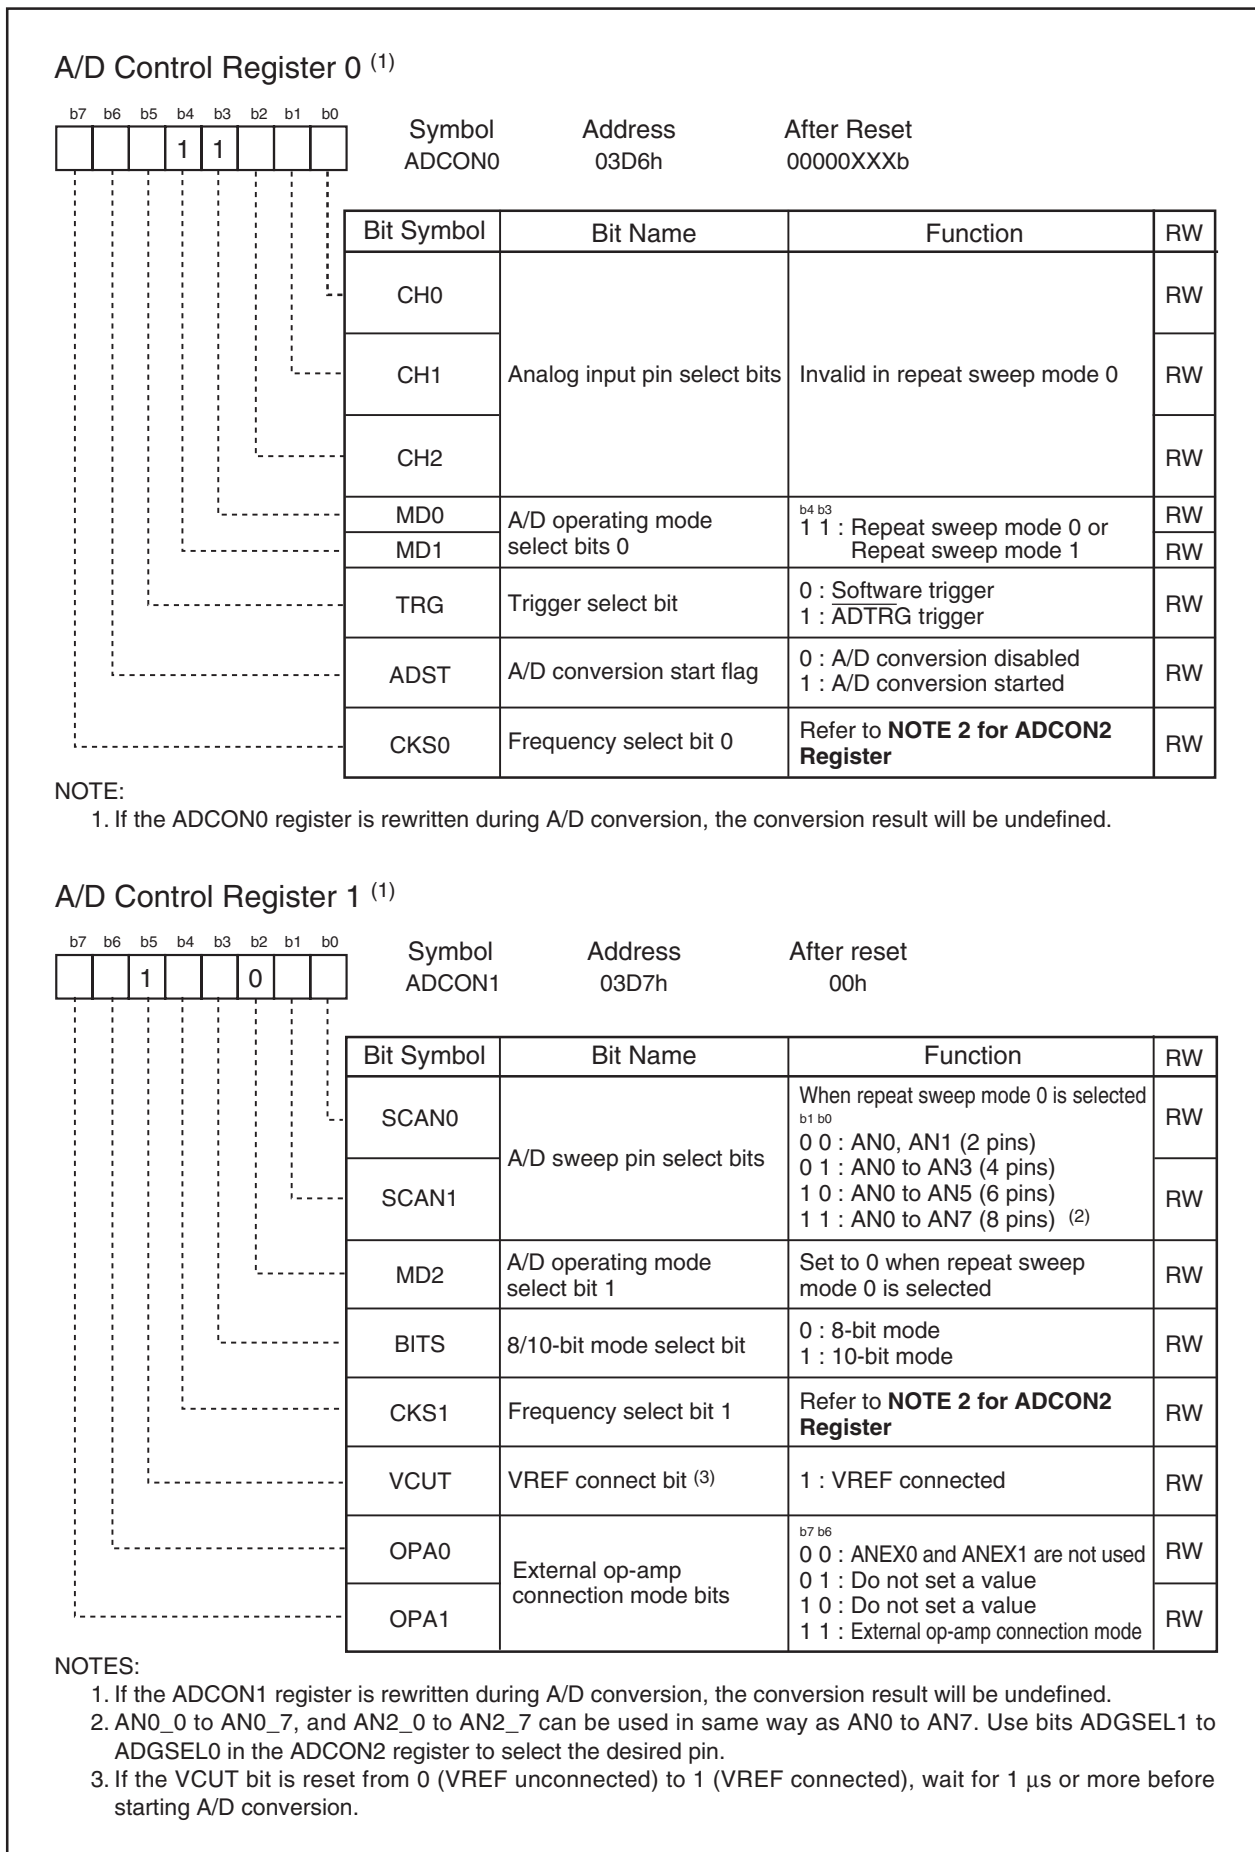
A/D Control Register 0 $^{(1)}$

| b7 | b6 | b5 | b4 | b3 | b2 | b1 | b0 |
|---|---|---|---|---|---|---|---|
| | | | 1 | 1 | | | |

Symbol ADCON0
Address 03D6h
After Reset 00000XXXb

| Bit Symbol | Bit Name | Function | RW |
|---|---|---|---|
| CH0 | Analog input pin select bits | Invalid in repeat sweep mode 0 | RW |
| CH1 | | | RW |
| CH2 | | | RW |
| MD0 | A/D operating mode select bits 0 | b4 b3<br>1 1 : Repeat sweep mode 0 or Repeat sweep mode 1 | RW |
| MD1 | | | RW |
| TRG | Trigger select bit | 0 : Software trigger<br>1 : $\overline{ADTRG}$ trigger | RW |
| ADST | A/D conversion start flag | 0 : A/D conversion disabled<br>1 : A/D conversion started | RW |
| CKS0 | Frequency select bit 0 | Refer to **NOTE 2 for ADCON2 Register** | RW |

NOTE:
1. If the ADCON0 register is rewritten during A/D conversion, the conversion result will be undefined.

A/D Control Register 1 $^{(1)}$

| b7 | b6 | b5 | b4 | b3 | b2 | b1 | b0 |
|---|---|---|---|---|---|---|---|
| | | 1 | | | 0 | | |

Symbol ADCON1
Address 03D7h
After reset 00h

| Bit Symbol | Bit Name | Function | RW |
|---|---|---|---|
| SCAN0 | A/D sweep pin select bits | When repeat sweep mode 0 is selected<br>b1 b0<br>0 0 : AN0, AN1 (2 pins)<br>0 1 : AN0 to AN3 (4 pins)<br>1 0 : AN0 to AN5 (6 pins)<br>1 1 : AN0 to AN7 (8 pins) $^{(2)}$ | RW |
| SCAN1 | | | RW |
| MD2 | A/D operating mode select bit 1 | Set to 0 when repeat sweep mode 0 is selected | RW |
| BITS | 8/10-bit mode select bit | 0 : 8-bit mode<br>1 : 10-bit mode | RW |
| CKS1 | Frequency select bit 1 | Refer to **NOTE 2 for ADCON2 Register** | RW |
| VCUT | VREF connect bit $^{(3)}$ | 1 : VREF connected | RW |
| OPA0 | External op-amp connection mode bits | b7 b6<br>0 0 : ANEX0 and ANEX1 are not used<br>0 1 : Do not set a value<br>1 0 : Do not set a value<br>1 1 : External op-amp connection mode | RW |
| OPA1 | | | RW |

NOTES:
1. If the ADCON1 register is rewritten during A/D conversion, the conversion result will be undefined.
2. AN0_0 to AN0_7, and AN2_0 to AN2_7 can be used in same way as AN0 to AN7. Use bits ADGSEL1 to ADGSEL0 in the ADCON2 register to select the desired pin.
3. If the VCUT bit is reset from 0 (VREF unconnected) to 1 (VREF connected), wait for 1 µs or more before starting A/D conversion.